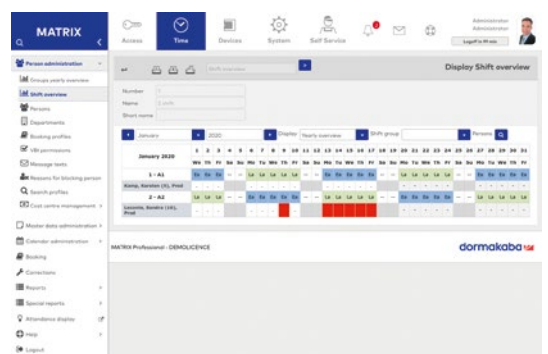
MATRIX

Access
Time
Devices
System
Self Service

Administrator
Administrator
Logoff in 49 min

Person administration
Groups yearly overview
Shift overview
Persons
Departments
Booking profiles
VBI permissions
Message texts
Reasons for blocking person
Search profiles
Cost centre management

Master data administration
Calendar administration
Booking
Corrections
Reports
Special reports
Attendance display
Help
Logout

Display Shift overview

Shift overview

Number
Name
Short name

January
2020
Display
Yearly overview
Shift group
Persons

| January 2020 | 1 | 2 | 3 | 4 | 5 | 6 | 7 | 8 | 9 | 10 | 11 | 12 | 13 | 14 | 15 | 16 | 17 | 18 | 19 | 20 | 21 | 22 | 23 | 24 | 25 | 26 | 27 | 28 | 29 | 30 | 31 |
|---|---|---|---|---|---|---|---|---|---|---|---|---|---|---|---|---|---|---|---|---|---|---|---|---|---|---|---|---|---|---|---|
| | We | Th | Fr | Sa | Su | Mo | Tu | We | Th | Fr | Sa | Su | Mo | Tu | We | Th | Fr | Sa | Su | Mo | Tu | We | Th | Fr | Sa | Su | Mo | Tu | We | Th | Fr |
| 1 - A1 | | | | | | | | | | | | | | | | | | | | | | | | | | | | | | | |
| Komp, Karsten (3), Prod | | | | | | | | | | | | | | | | | | | | | | | | | | | | | | | |
| 2 - A2 | | | | | | | | | | | | | | | | | | | | | | | | | | | | | | | |
| Lasonte, Sandra (10), Prod | | | | | | | | | | | | | | | | | | | | | | | | | | | | | | | |

MATRIX Professional - DEMOLICENCE

dormakaba